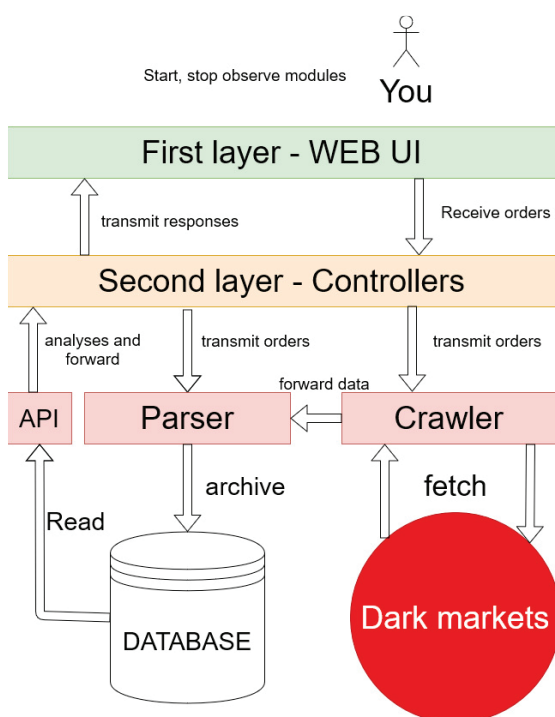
Start, stop observe modules

You

First layer - WEB UI

transmit responses

Receive orders

Second layer - Controllers

analyses and forward

transmit orders

transmit orders

forward data

API

Parser

Crawler

archive

fetch

Read

DATABASE

Dark markets